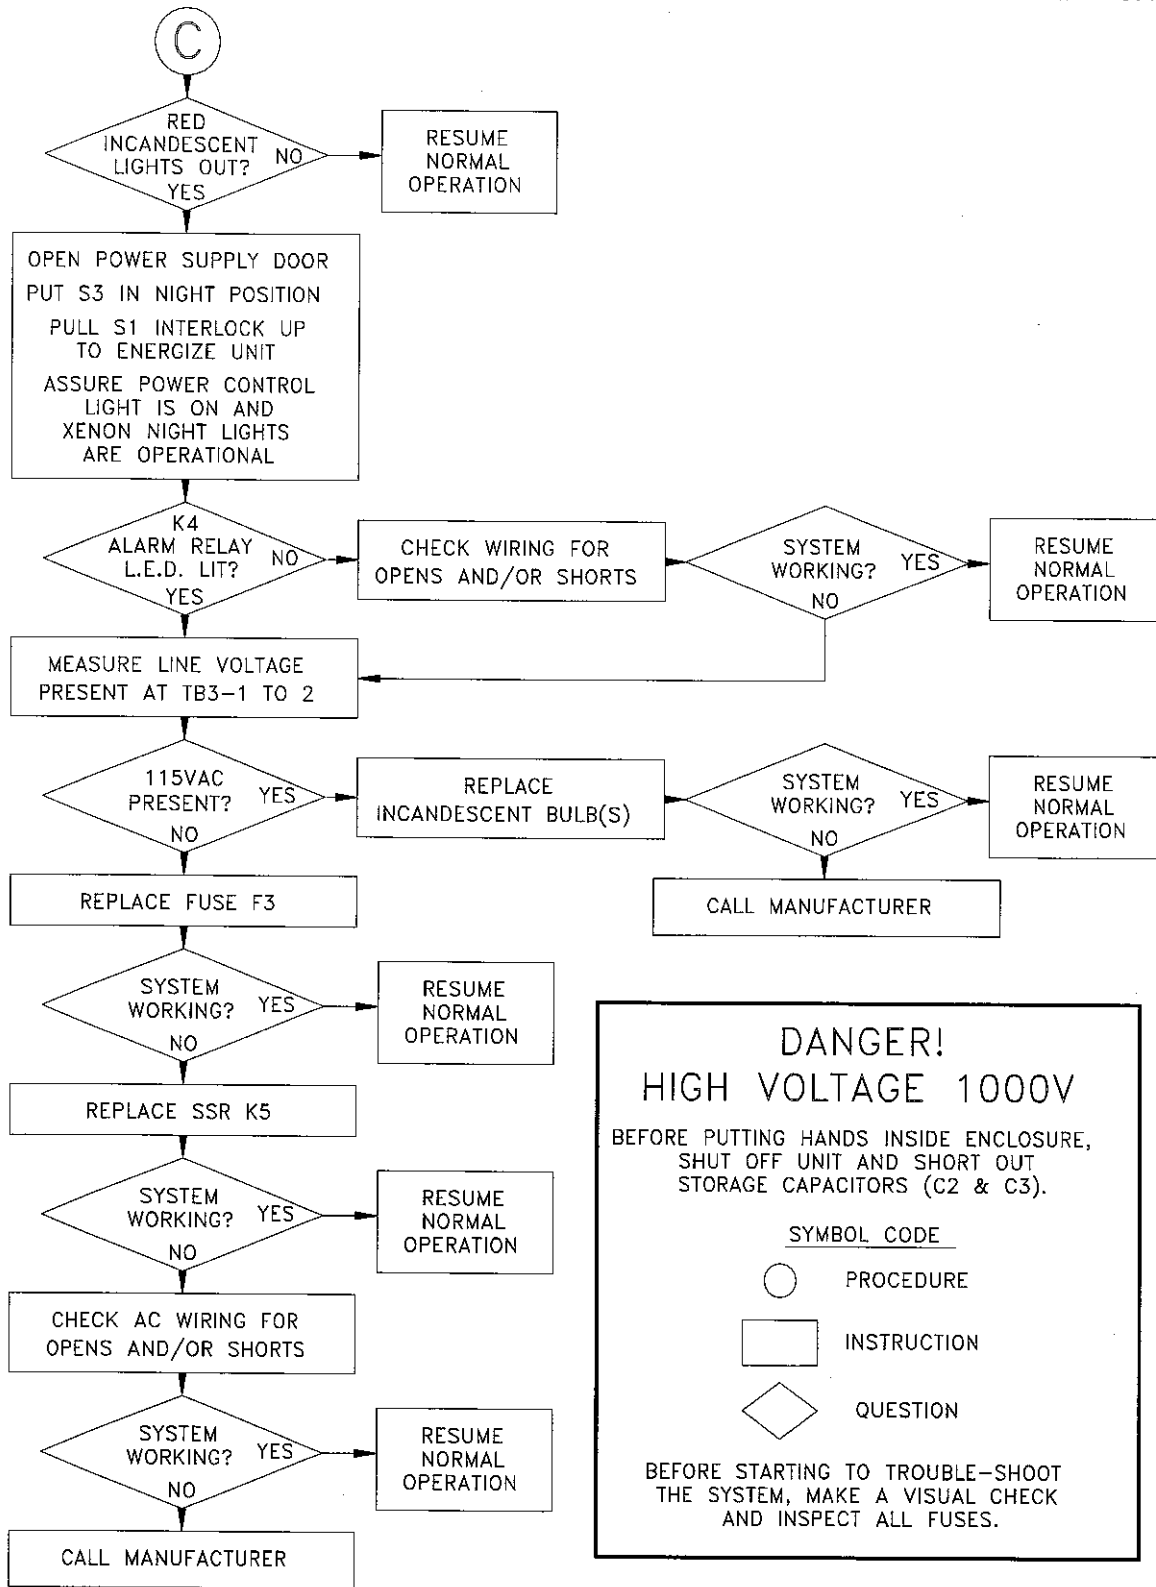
C

RED INCANDESCENT LIGHTS OUT?

NO

RESUME NORMAL OPERATION

YES

OPEN POWER SUPPLY DOOR

PUT S3 IN NIGHT POSITION

PULL S1 INTERLOCK UP TO ENERGIZE UNIT

ASSURE POWER CONTROL LIGHT IS ON AND XENON NIGHT LIGHTS ARE OPERATIONAL

K4 ALARM RELAY L.E.D. LIT?

NO

CHECK WIRING FOR OPENS AND/OR SHORTS

SYSTEM WORKING?

YES

RESUME NORMAL OPERATION

NO

YES

MEASURE LINE VOLTAGE PRESENT AT TB3-1 TO 2

115VAC PRESENT?

YES

REPLACE INCANDESCENT BULB(S)

SYSTEM WORKING?

YES

RESUME NORMAL OPERATION

NO

CALL MANUFACTURER

NO

REPLACE FUSE F3

SYSTEM WORKING?

YES

RESUME NORMAL OPERATION

NO

REPLACE SSR K5

SYSTEM WORKING?

YES

RESUME NORMAL OPERATION

NO

CHECK AC WIRING FOR OPENS AND/OR SHORTS

SYSTEM WORKING?

YES

RESUME NORMAL OPERATION

NO

CALL MANUFACTURER

DANGER!
HIGH VOLTAGE 1000V

BEFORE PUTTING HANDS INSIDE ENCLOSURE, SHUT OFF UNIT AND SHORT OUT STORAGE CAPACITORS (C2 & C3).

SYMBOL CODE

PROCEDURE

INSTRUCTION

QUESTION

BEFORE STARTING TO TROUBLE-SHOOT THE SYSTEM, MAKE A VISUAL CHECK AND INSPECT ALL FUSES.